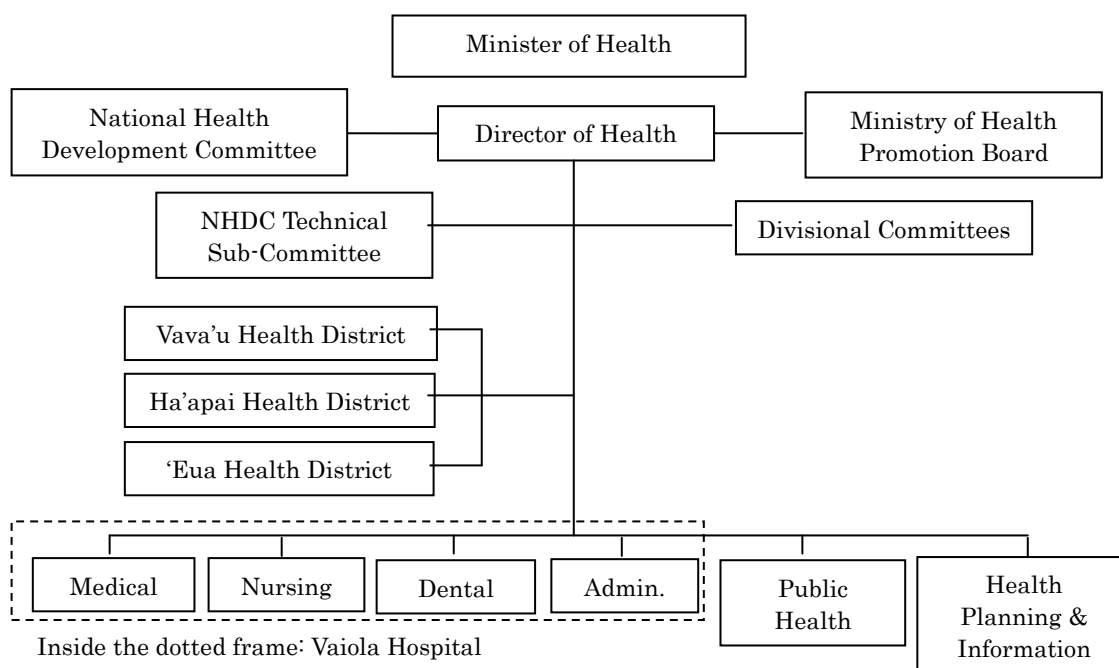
Minister of Health

National Health Development Committee

Director of Health

Ministry of Health Promotion Board

NHDC Technical Sub-Committee

Divisional Committees

Vava'u Health District

Ha'apai Health District

'Eua Health District

Medical

Nursing

Dental

Admin.

Public Health

Health Planning & Information

Inside the dotted frame: Vaiola Hospital